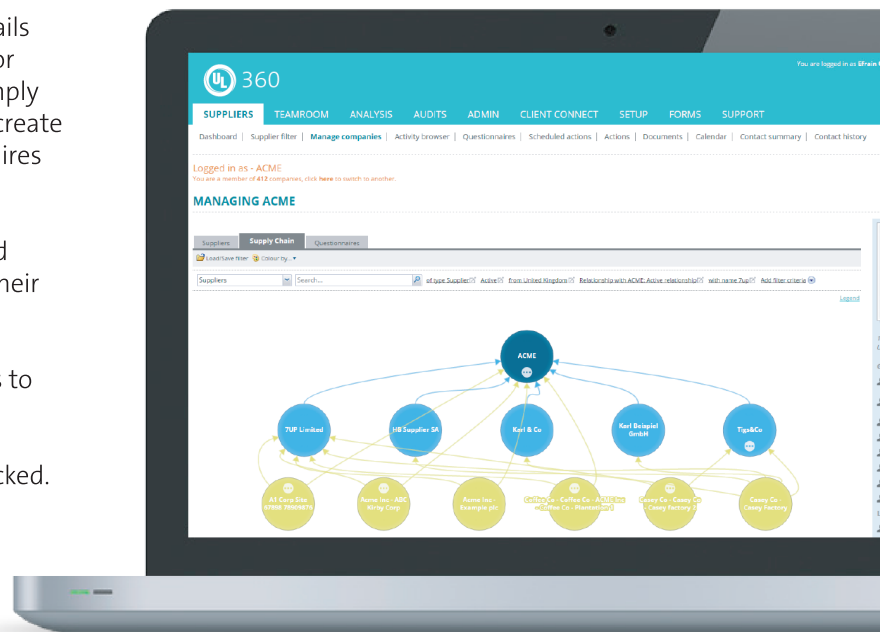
ails
or
mply
create
ires

d
heir

s to

cked.

UL 360

You are logged in as Efrain

SUPPLIERS TEAMROOM ANALYSIS AUDITS ADMIN CLIENT CONNECT SETUP FORMS SUPPORT

Dashboard | Supplier filter | Manage companies | Activity browser | Questionnaires | Scheduled actions | Actions | Documents | Calendar | Contact summary | Contact history

Logged in as - ACME
You are a member of 412 companies, click here to switch to another.

MANAGING ACME

Suppliers Supply Chain Questionnaires

Load/Save filter Colour by...

Suppliers Search... of type Supplier Active from United Kingdom Relationship with ACME: Active relationship with name 7up Add filter criteria

Legend

ACME

7UP Limited
HB Supplier SA
Karl & Co
Karl Beispiel GmbH
Tigs&Co

A1 Corp Site 67890 7896/6879
Acme Inc - ABC Kirby Corp
Acme Inc - Example plc
Coffee Co - Coffee Co - ACME Inc - Coffee Co - Plantation 1
Casey Co - Casey Co - Casey Factory 2
Casey Co - Casey Factory